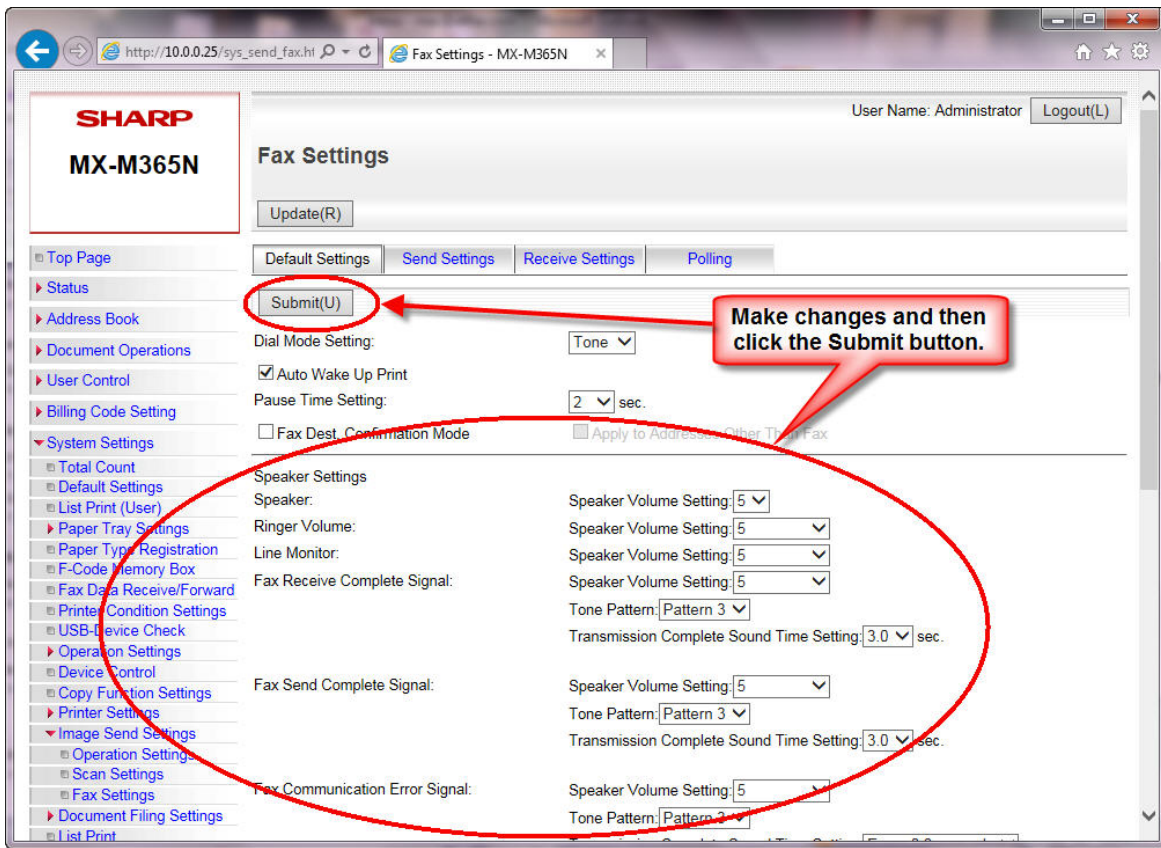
http://10.0.0.25/sys_send_fax.ht
Fax Settings - MX-M365N

SHARP
MX-M365N

User Name: Administrator Logout(L)

Fax Settings

Update(R)

Top Page
Status
Address Book
Document Operations
User Control
Billing Code Setting
System Settings
Total Count
Default Settings
List Print (User)
Paper Tray Settings
Paper Type Registration
F-Code Memory Box
Fax Data Receive/Forward
Printer Condition Settings
USB-Device Check
Operation Settings
Device Control
Copy Function Settings
Printer Settings
Image Send Settings
Operation Settings
Scan Settings
Fax Settings
Document Filing Settings
List Print

Default Settings | Send Settings | Receive Settings | Polling

Submit(U)

Make changes and then click the Submit button.

Dial Mode Setting: Tone
Auto Wake Up Print
Pause Time Setting: 2 sec.
Fax Dest. Confirmation Mode
Apply to Addresses Other Than Fax

Speaker Settings
Speaker: Speaker Volume Setting: 5
Ringer Volume: Speaker Volume Setting: 5
Line Monitor: Speaker Volume Setting: 5
Fax Receive Complete Signal: Speaker Volume Setting: 5
Tone Pattern: Pattern 3
Transmission Complete Sound Time Setting: 3.0 sec.
Fax Send Complete Signal: Speaker Volume Setting: 5
Tone Pattern: Pattern 3
Transmission Complete Sound Time Setting: 3.0 sec.
Fax Communication Error Signal: Speaker Volume Setting: 5
Tone Pattern: Pattern 3
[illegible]